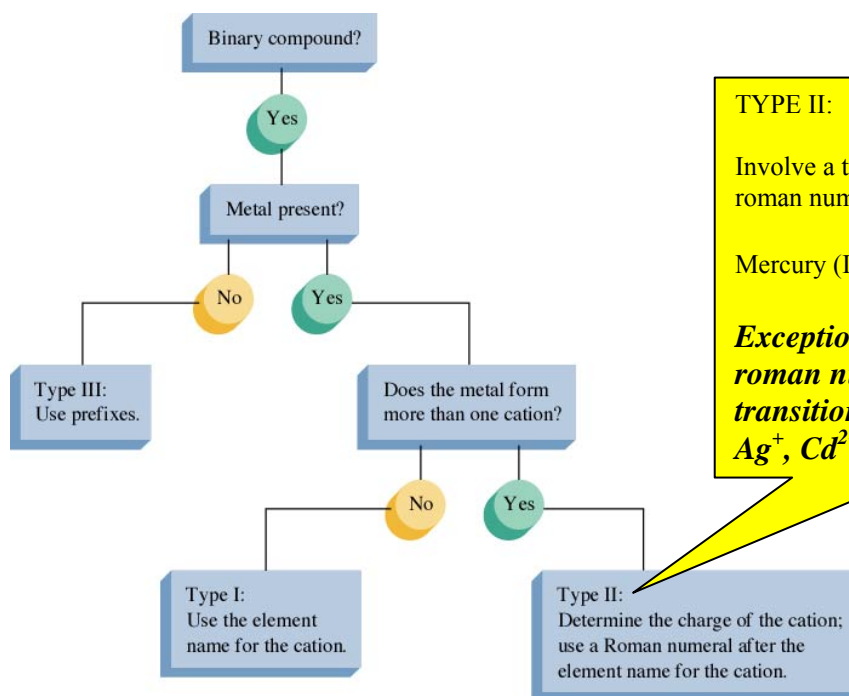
Binary compound?

Yes

Metal present?

No

Yes

Type III:
Use prefixes.

Does the metal form more than one cation?

No

Yes

Type I:
Use the element name for the cation.

Type II:
Determine the charge of the cation; use a Roman numeral after the element name for the cation.

TYPE II:

Involve a t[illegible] roman num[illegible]

Mercury (I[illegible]

***Exceptio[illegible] roman n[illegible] transitio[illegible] $Ag^+$, $Cd^2$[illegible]***